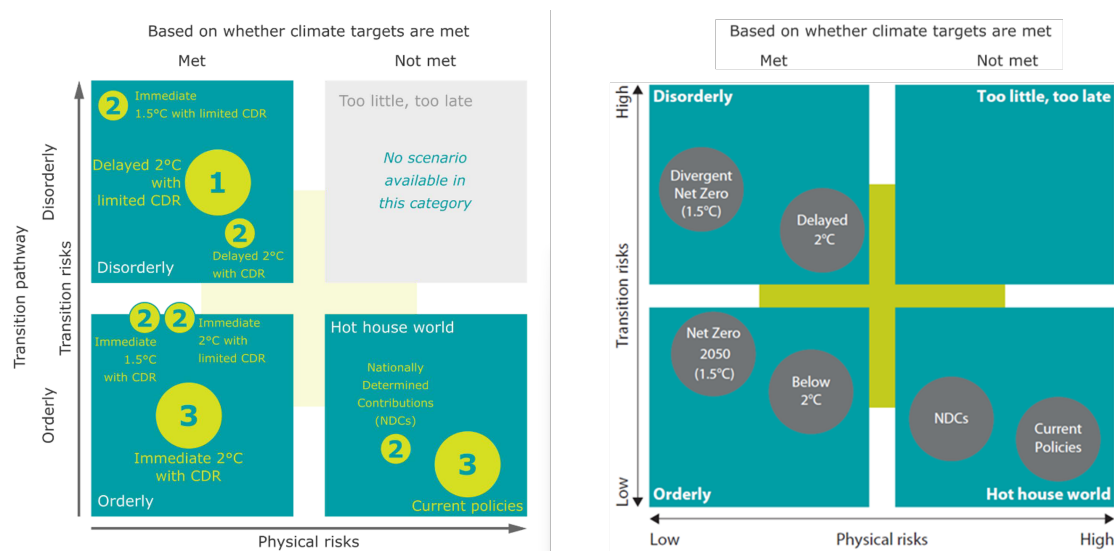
Based on whether climate targets are met

Met

Not met

Transition pathway

Disorderly

Orderly

Transition risks

2 Immediate 1.5°C with limited CDR

Delayed 2°C with limited CDR

1

2

Delayed 2°C with CDR

Disorderly

Too little, too late

No scenario available in this category

2 2

Immediate 1.5°C with CDR

Immediate 2°C with limited CDR

3

Immediate 2°C with CDR

Orderly

Hot house world

Nationally Determined Contributions (NDCs)

2

3

Current policies

Physical risks

Based on whether climate targets are met

Met

Not met

High

Transition risks

Low

Disorderly

Divergent Net Zero (1.5°C)

Delayed 2°C

Too little, too late

Net Zero 2050 (1.5°C)

Below 2°C

Orderly

NDCs

Current Policies

Hot house world

Low

Physical risks

High